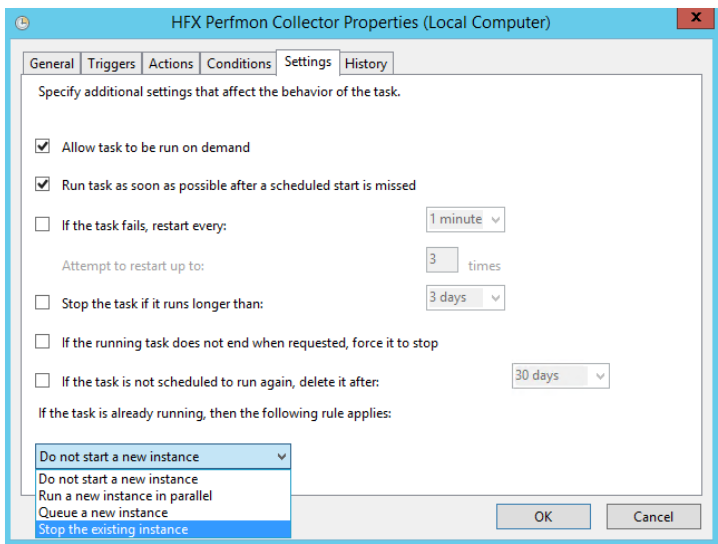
HFX Perfmon Collector Properties (Local Computer)

General | Triggers | Actions | Conditions | Settings | History

Specify additional settings that affect the behavior of the task.

Allow task to be run on demand

Run task as soon as possible after a scheduled start is missed

If the task fails, restart every: 1 minute

Attempt to restart up to: 3 times

Stop the task if it runs longer than: 3 days

If the running task does not end when requested, force it to stop

If the task is not scheduled to run again, delete it after: 30 days

If the task is already running, then the following rule applies:

Do not start a new instance

Do not start a new instance
Run a new instance in parallel
Queue a new instance
Stop the existing instance

OK

Cancel